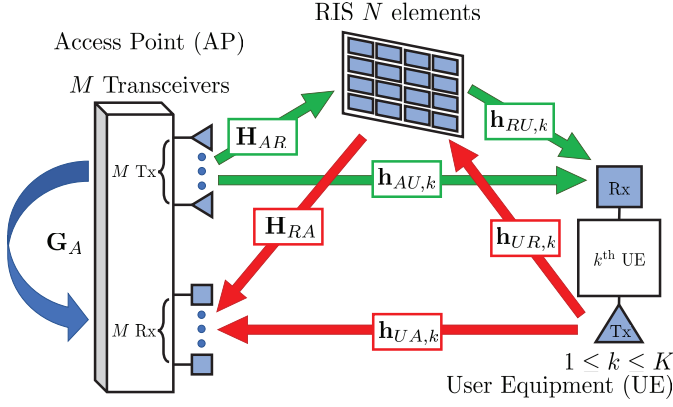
RIS $N$ elements

Access Point (AP)

$M$ Transceivers

$\mathbf{H}_{AR}$

$\mathbf{h}_{RU,k}$

$M$ Tx

$\mathbf{h}_{AU,k}$

Rx

$\mathbf{G}_A$

$\mathbf{H}_{RA}$

$\mathbf{h}_{UR,k}$

$k^{\text{th}}$ UE

$M$ Rx

$\mathbf{h}_{UA,k}$

Tx

$1 < k < K$

User Equipment (UE)